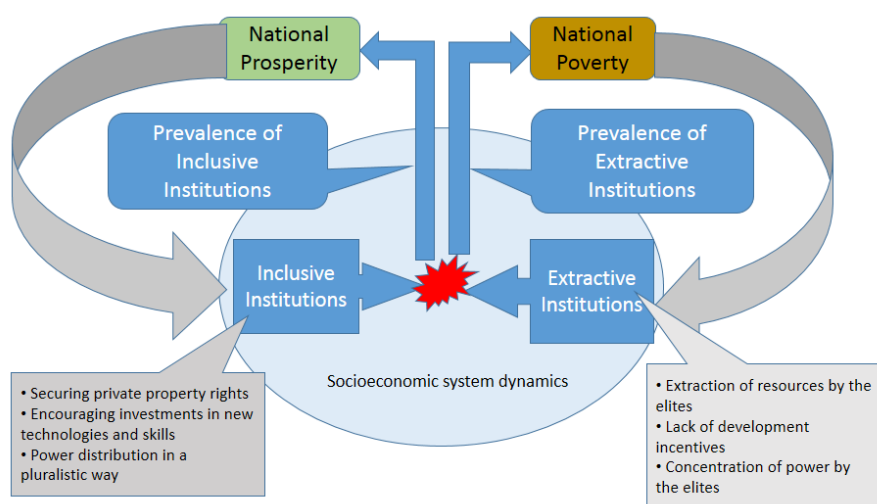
National Prosperity

National Poverty

Prevalence of Inclusive Institutions

Prevalence of Extractive Institutions

Inclusive Institutions

Extractive Institutions

Socioeconomic system dynamics

• Securing private property rights
• Encouraging investments in new technologies and skills
• Power distribution in a pluralistic way

• Extraction of resources by the elites
• Lack of development incentives
• Concentration of power by the elites